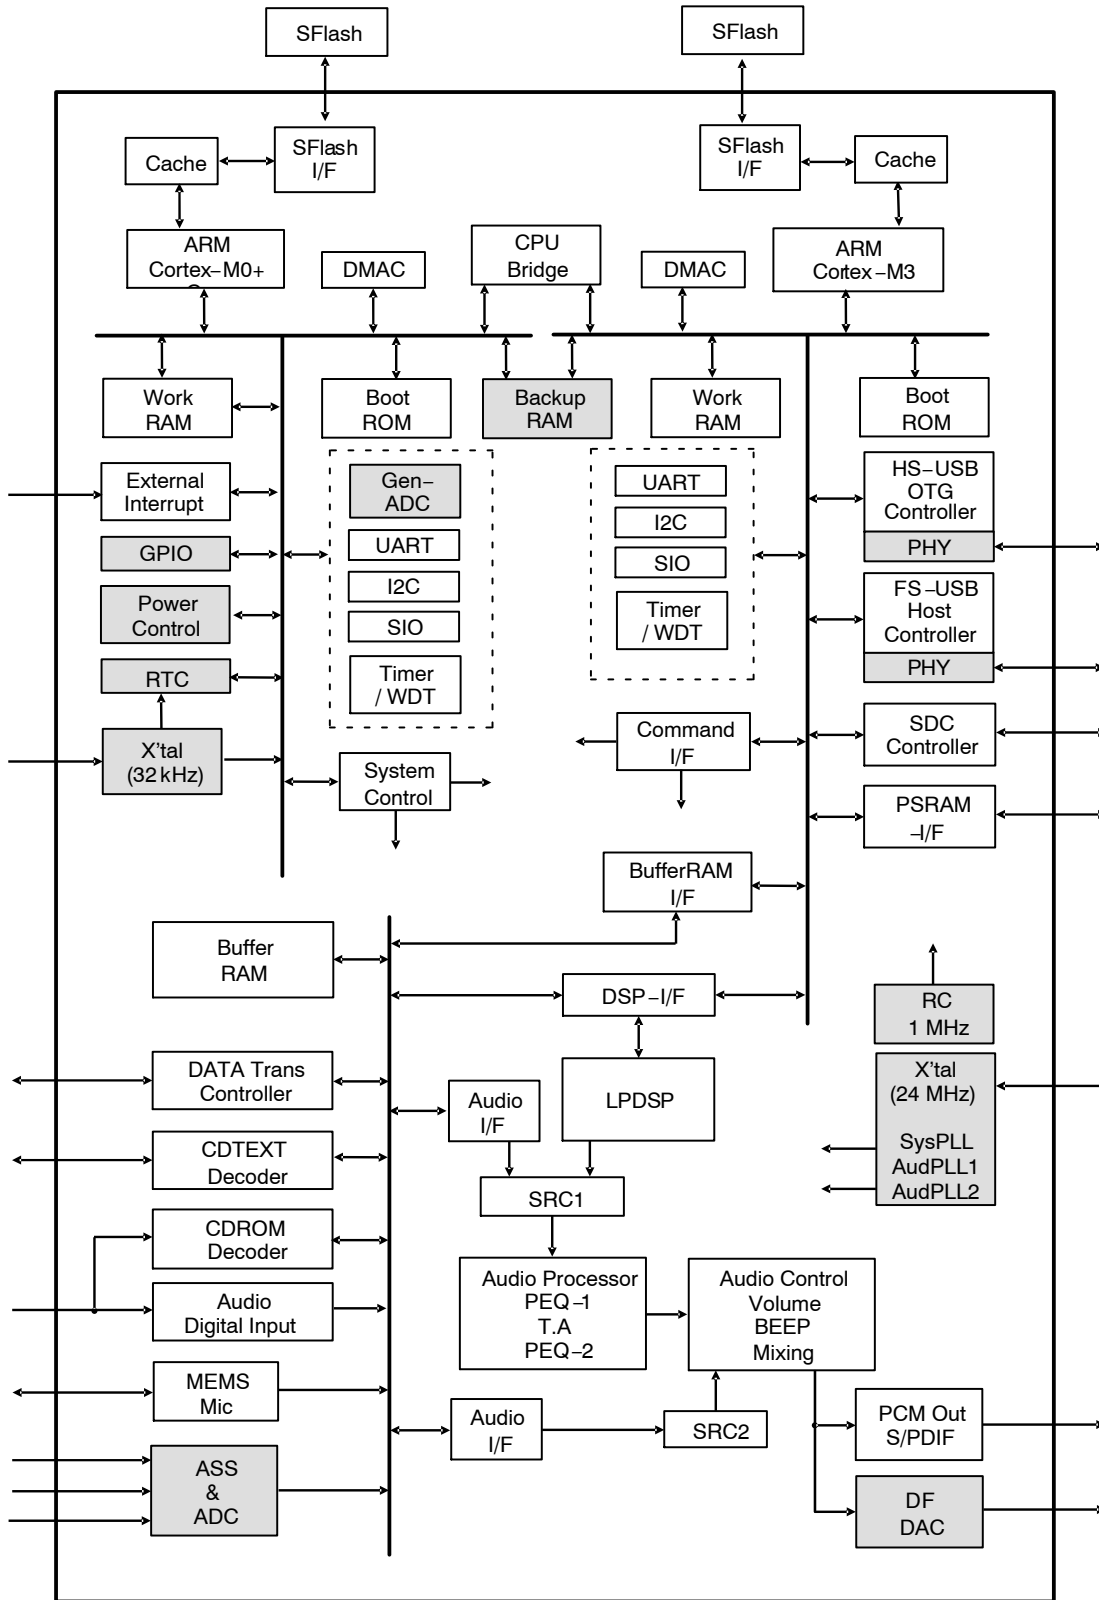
SFlash

SFlash

Cache

SFlash I/F

SFlash I/F

Cache

ARM Cortex−M0+

DMAC

CPU Bridge

DMAC

ARM Cortex−M3

Work RAM

Boot ROM

Backup RAM

Work RAM

Boot ROM

External Interrupt

Gen−ADC

UART

I2C

SIO

Timer / WDT

UART

I2C

SIO

Timer / WDT

HS−USB OTG Controller

PHY

GPIO

Power Control

RTC

FS−USB Host Controller

PHY

X'tal (32 kHz)

System Control

Command I/F

SDC Controller

PSRAM −I/F

BufferRAM I/F

Buffer RAM

DSP−I/F

RC 1 MHz

X'tal (24 MHz)

SysPLL AudPLL1 AudPLL2

DATA Trans Controller

Audio I/F

LPDSP

CDTEXT Decoder

SRC1

CDROM Decoder

Audio Digital Input

Audio Processor PEQ−1 T.A PEQ−2

Audio Control Volume BEEP Mixing

MEMS Mic

Audio I/F

SRC2

PCM Out S/PDIF

ASS & ADC

DF DAC